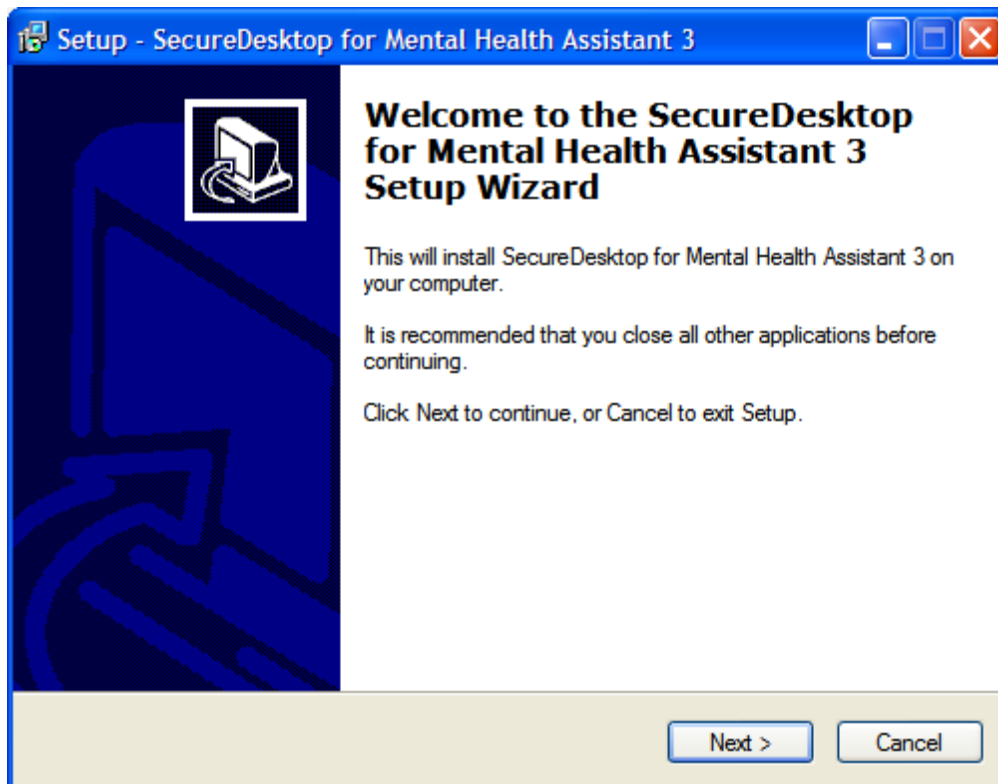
Setup - SecureDesktop for Mental Health Assistant 3

Welcome to the SecureDesktop for Mental Health Assistant 3 Setup Wizard

This will install SecureDesktop for Mental Health Assistant 3 on your computer.

It is recommended that you close all other applications before continuing.

Click Next to continue, or Cancel to exit Setup.

Next >

Cancel